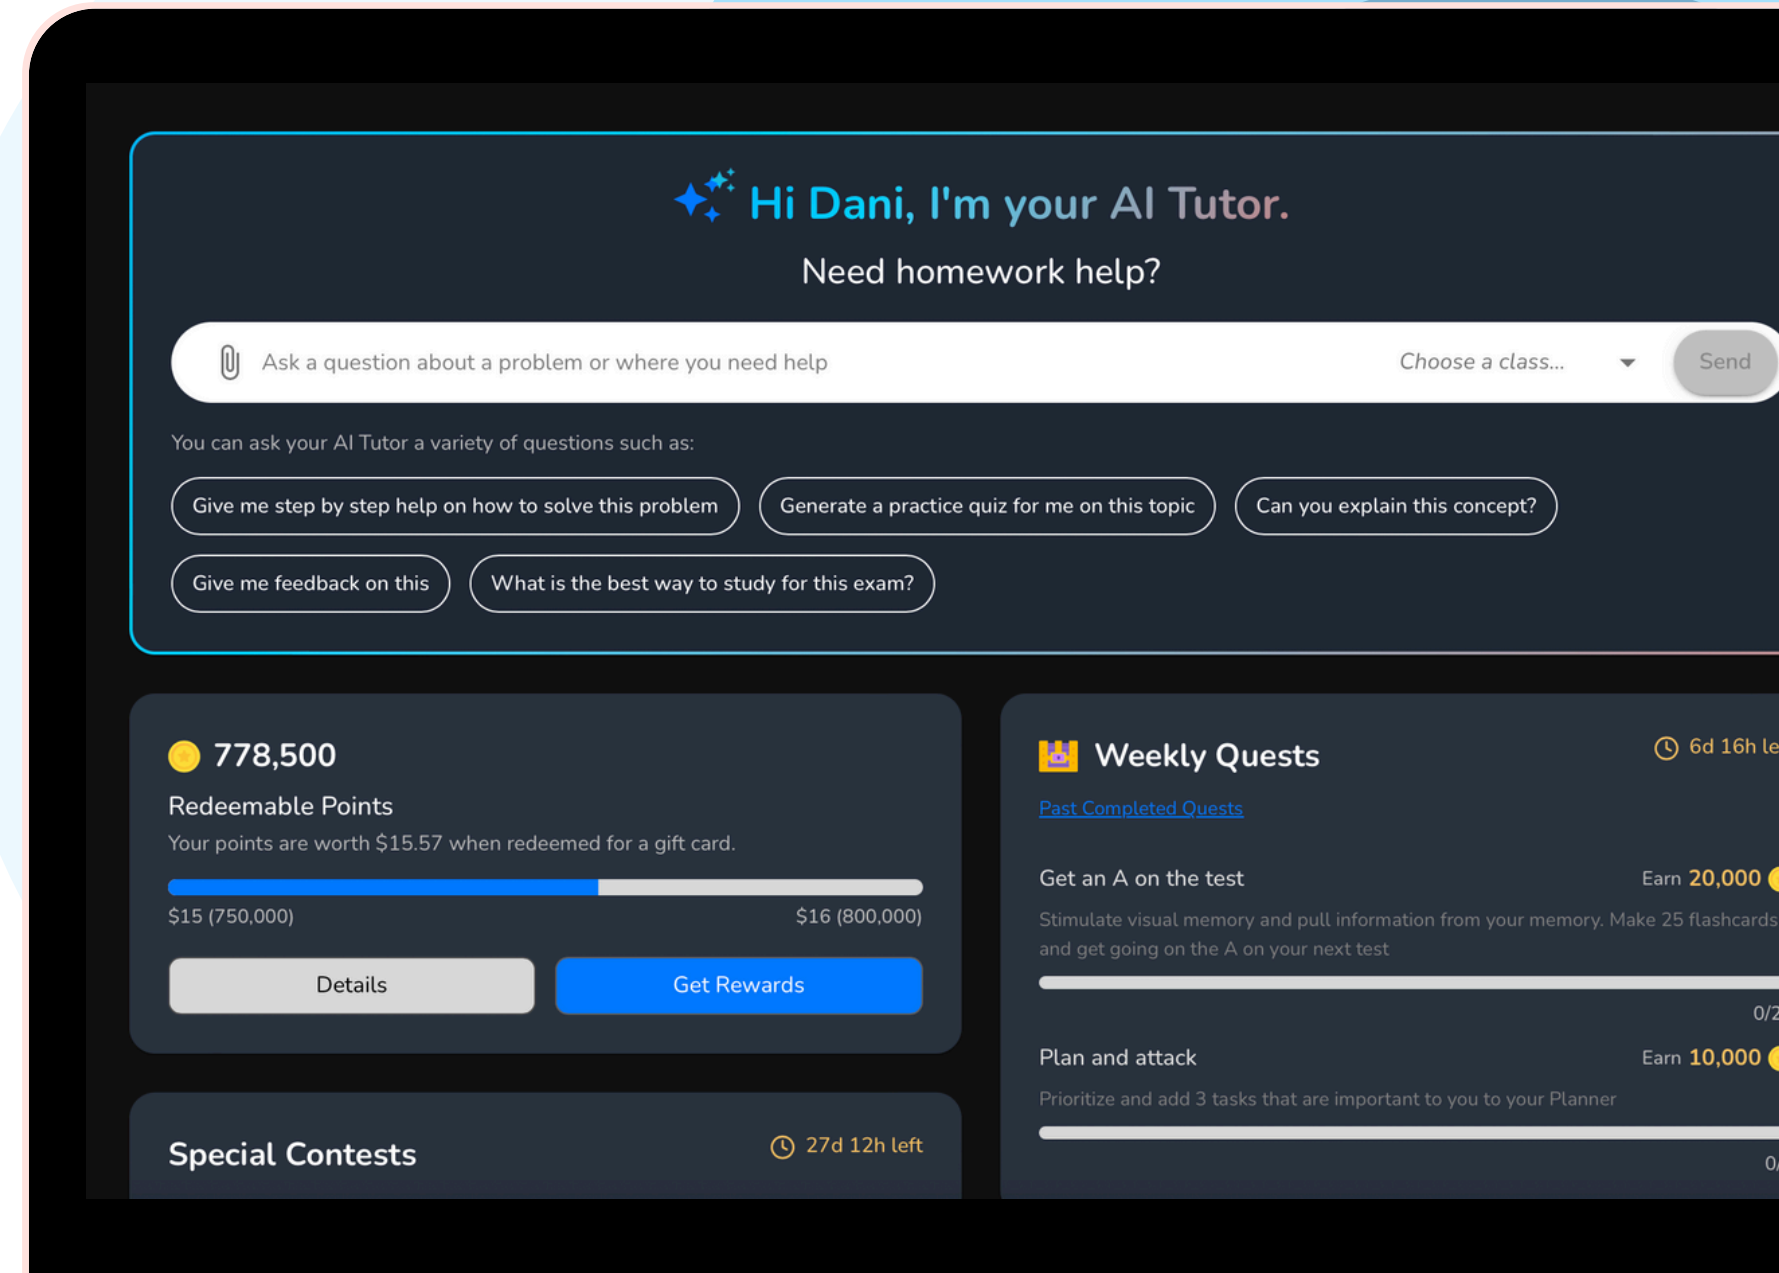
Hi Dani, I'm your AI Tutor.

Need homework help?

Ask a question about a problem or where you need help

Choose a class...

Send

You can ask your AI Tutor a variety of questions such as:

Give me step by step help on how to solve this problem

Generate a practice quiz for me on this topic

Can you explain this concept?

Give me feedback on this

What is the best way to study for this exam?

778,500

Redeemable Points

Your points are worth $15.57 when redeemed for a gift card.

$15 (750,000)

$16 (800,000)

Details

Get Rewards

Special Contests

27d 12h left

Weekly Quests

6d 16h le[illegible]

Past Completed Quests

Get an A on the test

Earn 20,000

Stimulate visual memory and pull information from your memory. Make 25 flashcards and get going on the A on your next test

0/2

Plan and attack

Earn 10,000

Prioritize and add 3 tasks that are important to you to your Planner

0/